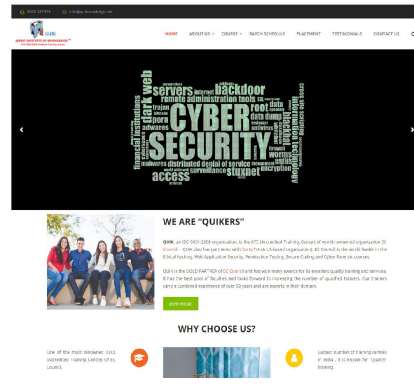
HOME ABOUT US COURSE BATCH SCHEDULE PLACEMENT TESTIMONIALS CONTACT US

CYBER SECURITY servers backdoor dark web remote administration tools root data dump access malware stuxnet encryption surveillance distributed denial of service

WE ARE "QUIKERS"

QUIK, an ISO 9001:2008 organization, is the ATC (Accredited Training Center) of world-renowned organization EC Council. QUIK also has partnered with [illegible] to provide the world leader in the Ethical hacking, Web Application Security, Penetration Testing, Secure Coding and Cyber Forensic courses.

QUIK is the GOLD PARTNER of EC Council and has won many awards for its excellent quality training and services. It has the best pool of faculties and looks forward to increasing the number of qualified trainers. Our trainers carry a combined experience of over 50 years and are experts in their domain.

VIEW MORE

WHY CHOOSE US?

One of the most renowned ATCs (Accredited Training Centers) of EC Council.

Largest number of training centres in India. It is known for "Quality" training.